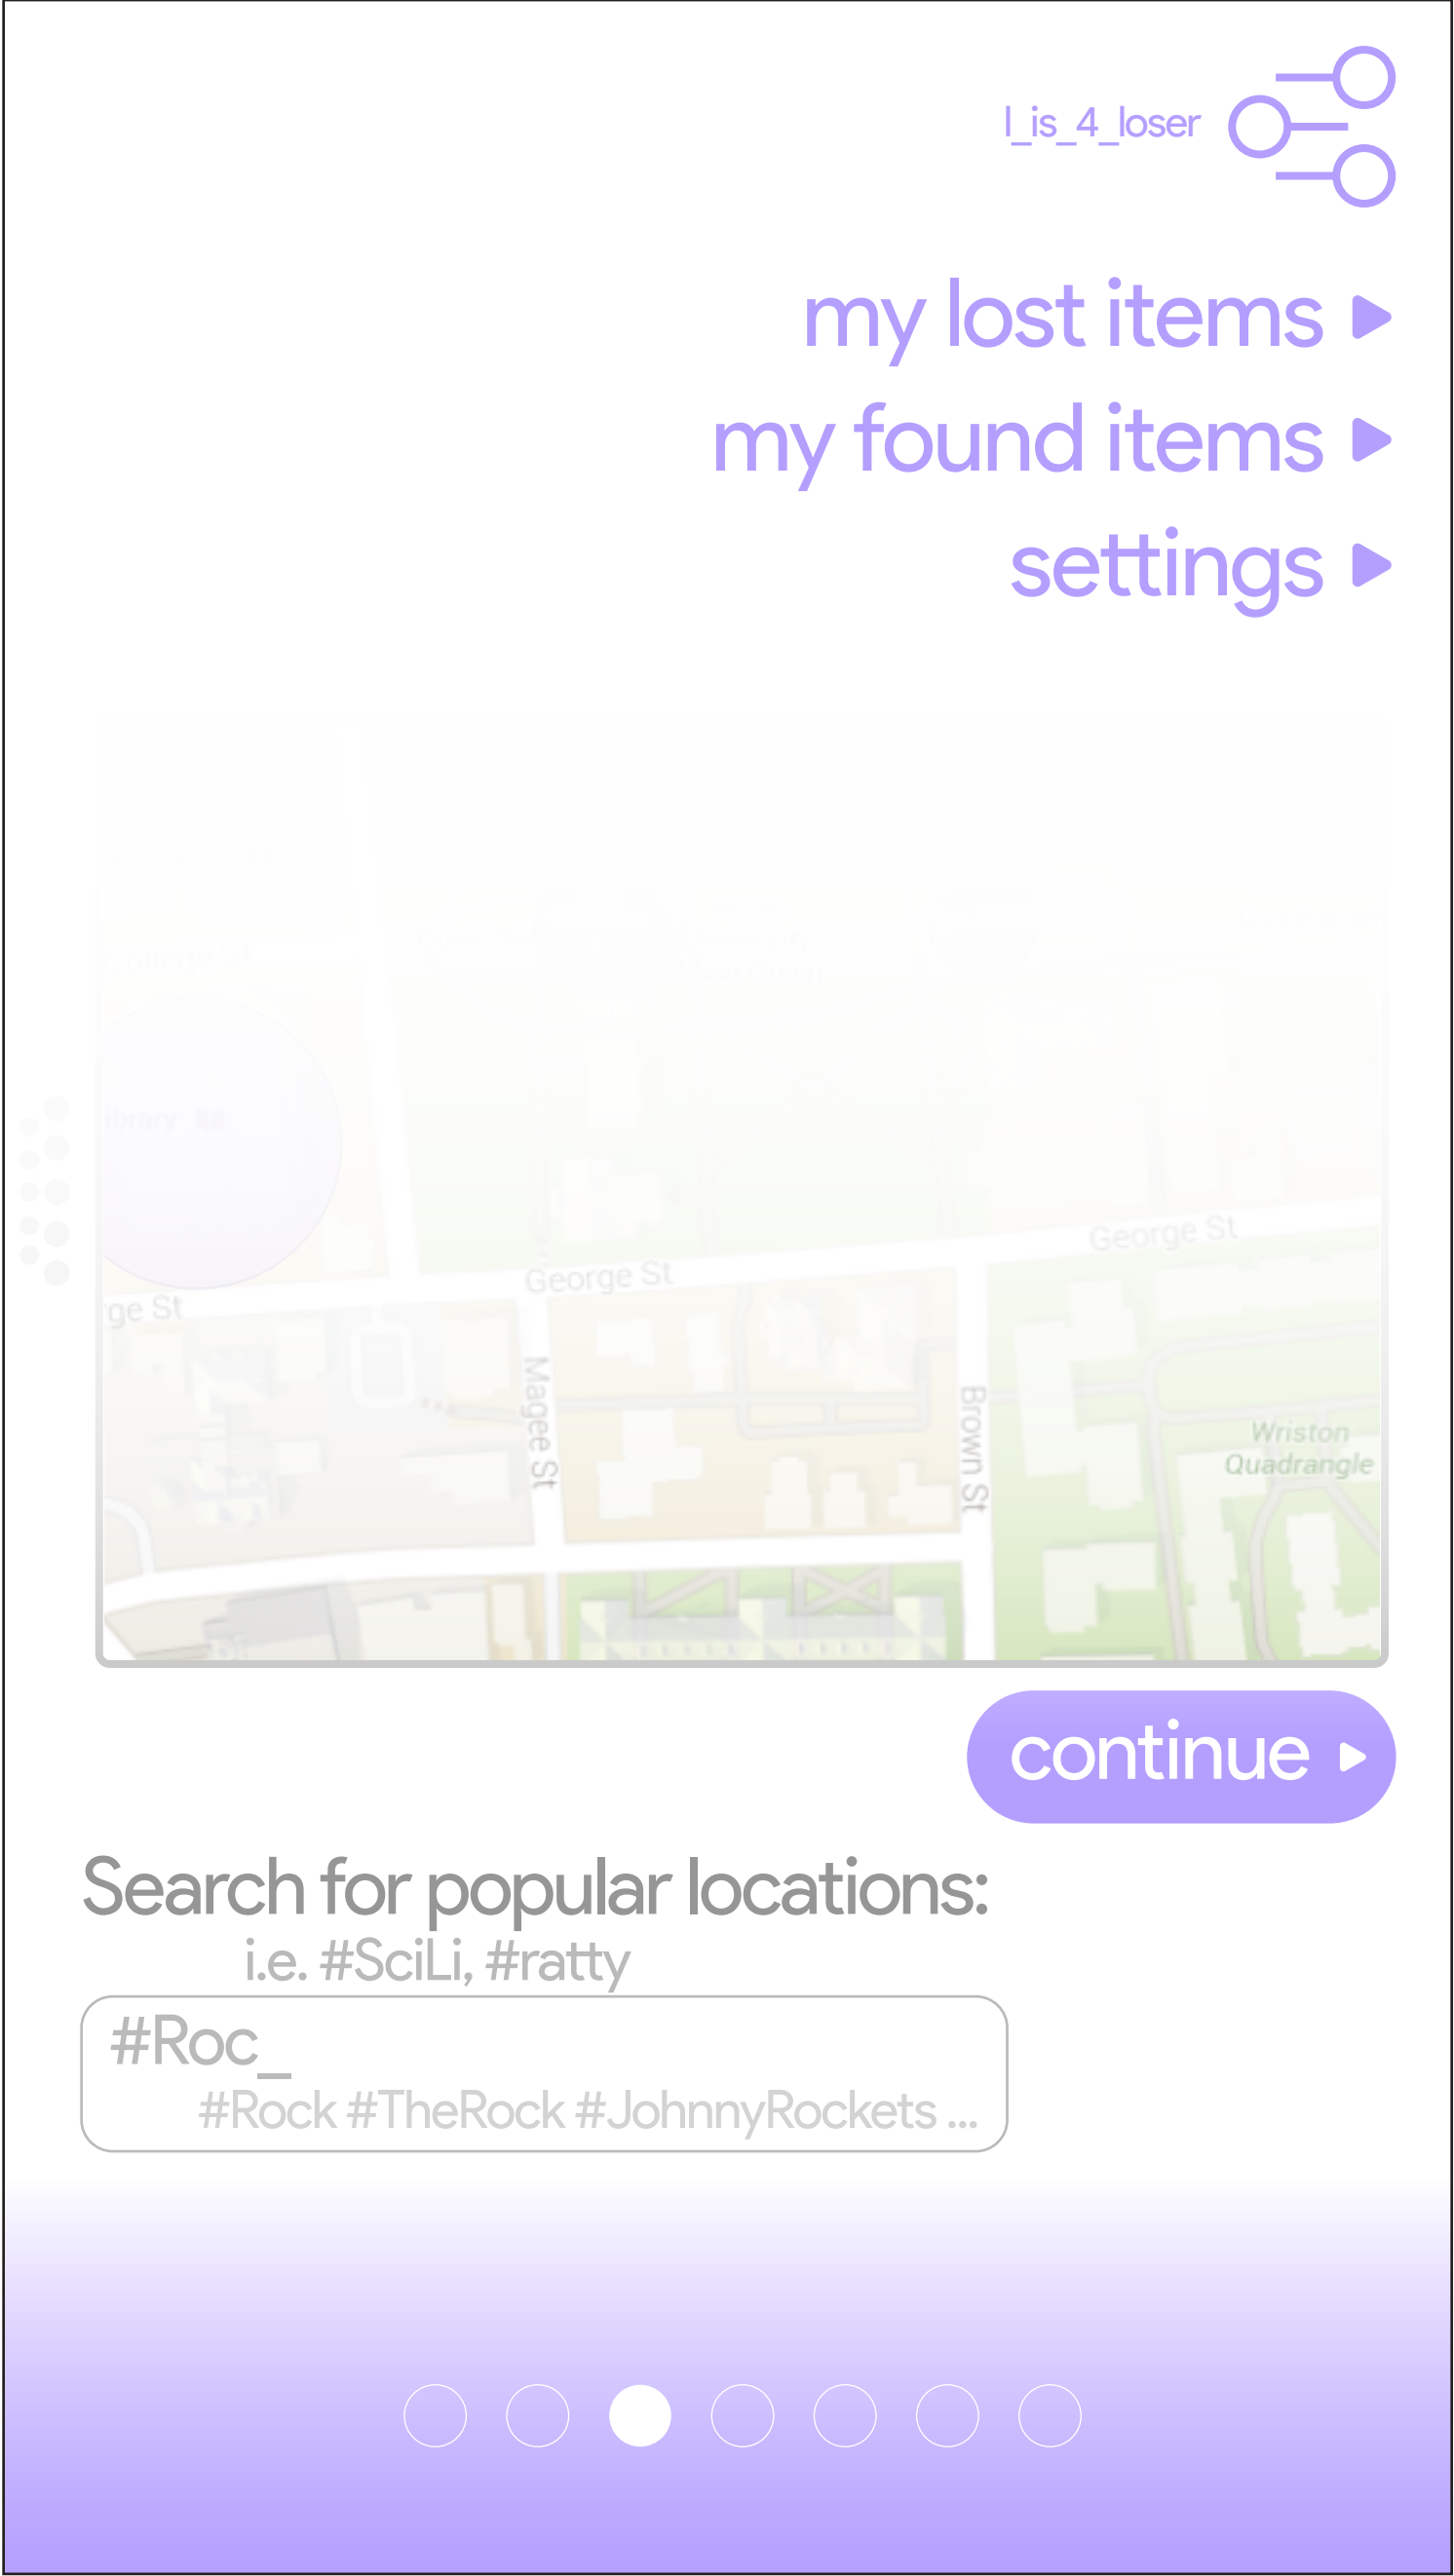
I_is_4_loser

my lost items ▸
my found items ▸
settings ▸

College St
Library
George St
George St
ge St
Magee St
Brown St
Wriston Quadrangle

continue ▸

Search for popular locations:
i.e. #SciLi, #ratty

#Roc_
#Rock #TheRock #JohnnyRockets ...